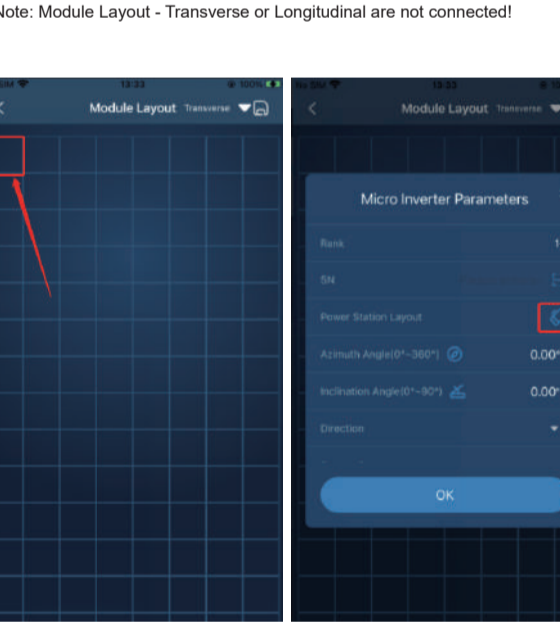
Note: Module Layout - Transverse or Longitudinal are not connected!

13:33

100%

Module Layout Transverse

No SIM

13:33

Module Layout Transverse

Micro Inverter Parameters

Rank

1

SN

Power Station Layout

Azimuth Angle(0°~360°)

0.00°

Inclination Angle(0°~90°)

0.00°

Direction

OK